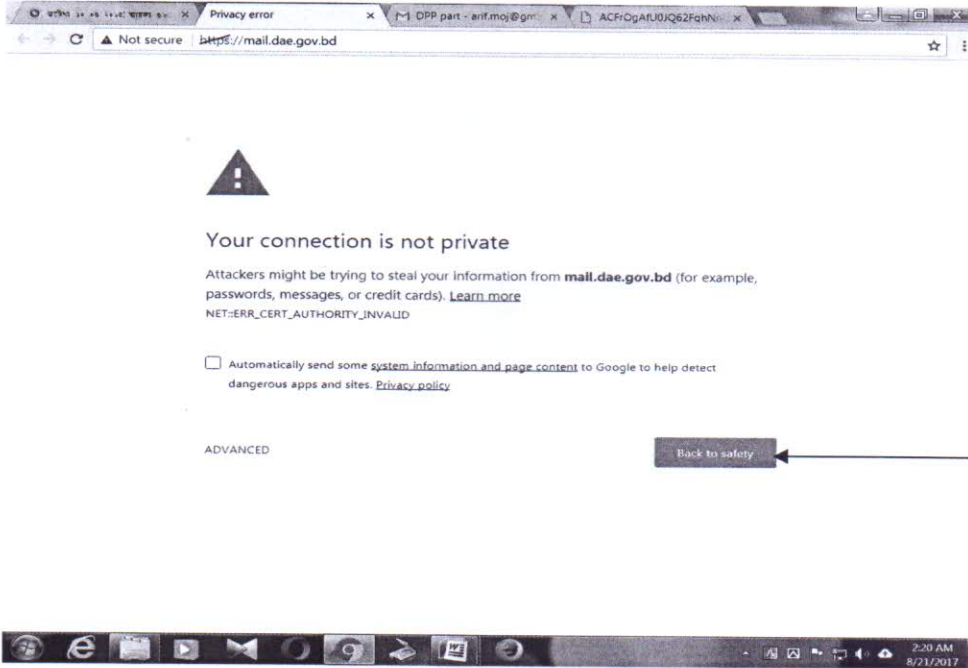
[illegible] ×
Privacy error ×
DPP part - arif.moj@gm ×
ACFrOgAfU0JQ62FqhN ×

Not secure https://mail.dae.gov.bd

Your connection is not private

Attackers might be trying to steal your information from **mail.dae.gov.bd** (for example, passwords, messages, or credit cards). Learn more

NET::ERR_CERT_AUTHORITY_INVALID

Automatically send some system information and page content to Google to help detect dangerous apps and sites. Privacy policy

ADVANCED

Back to safety

2:20 AM
8/21/2017